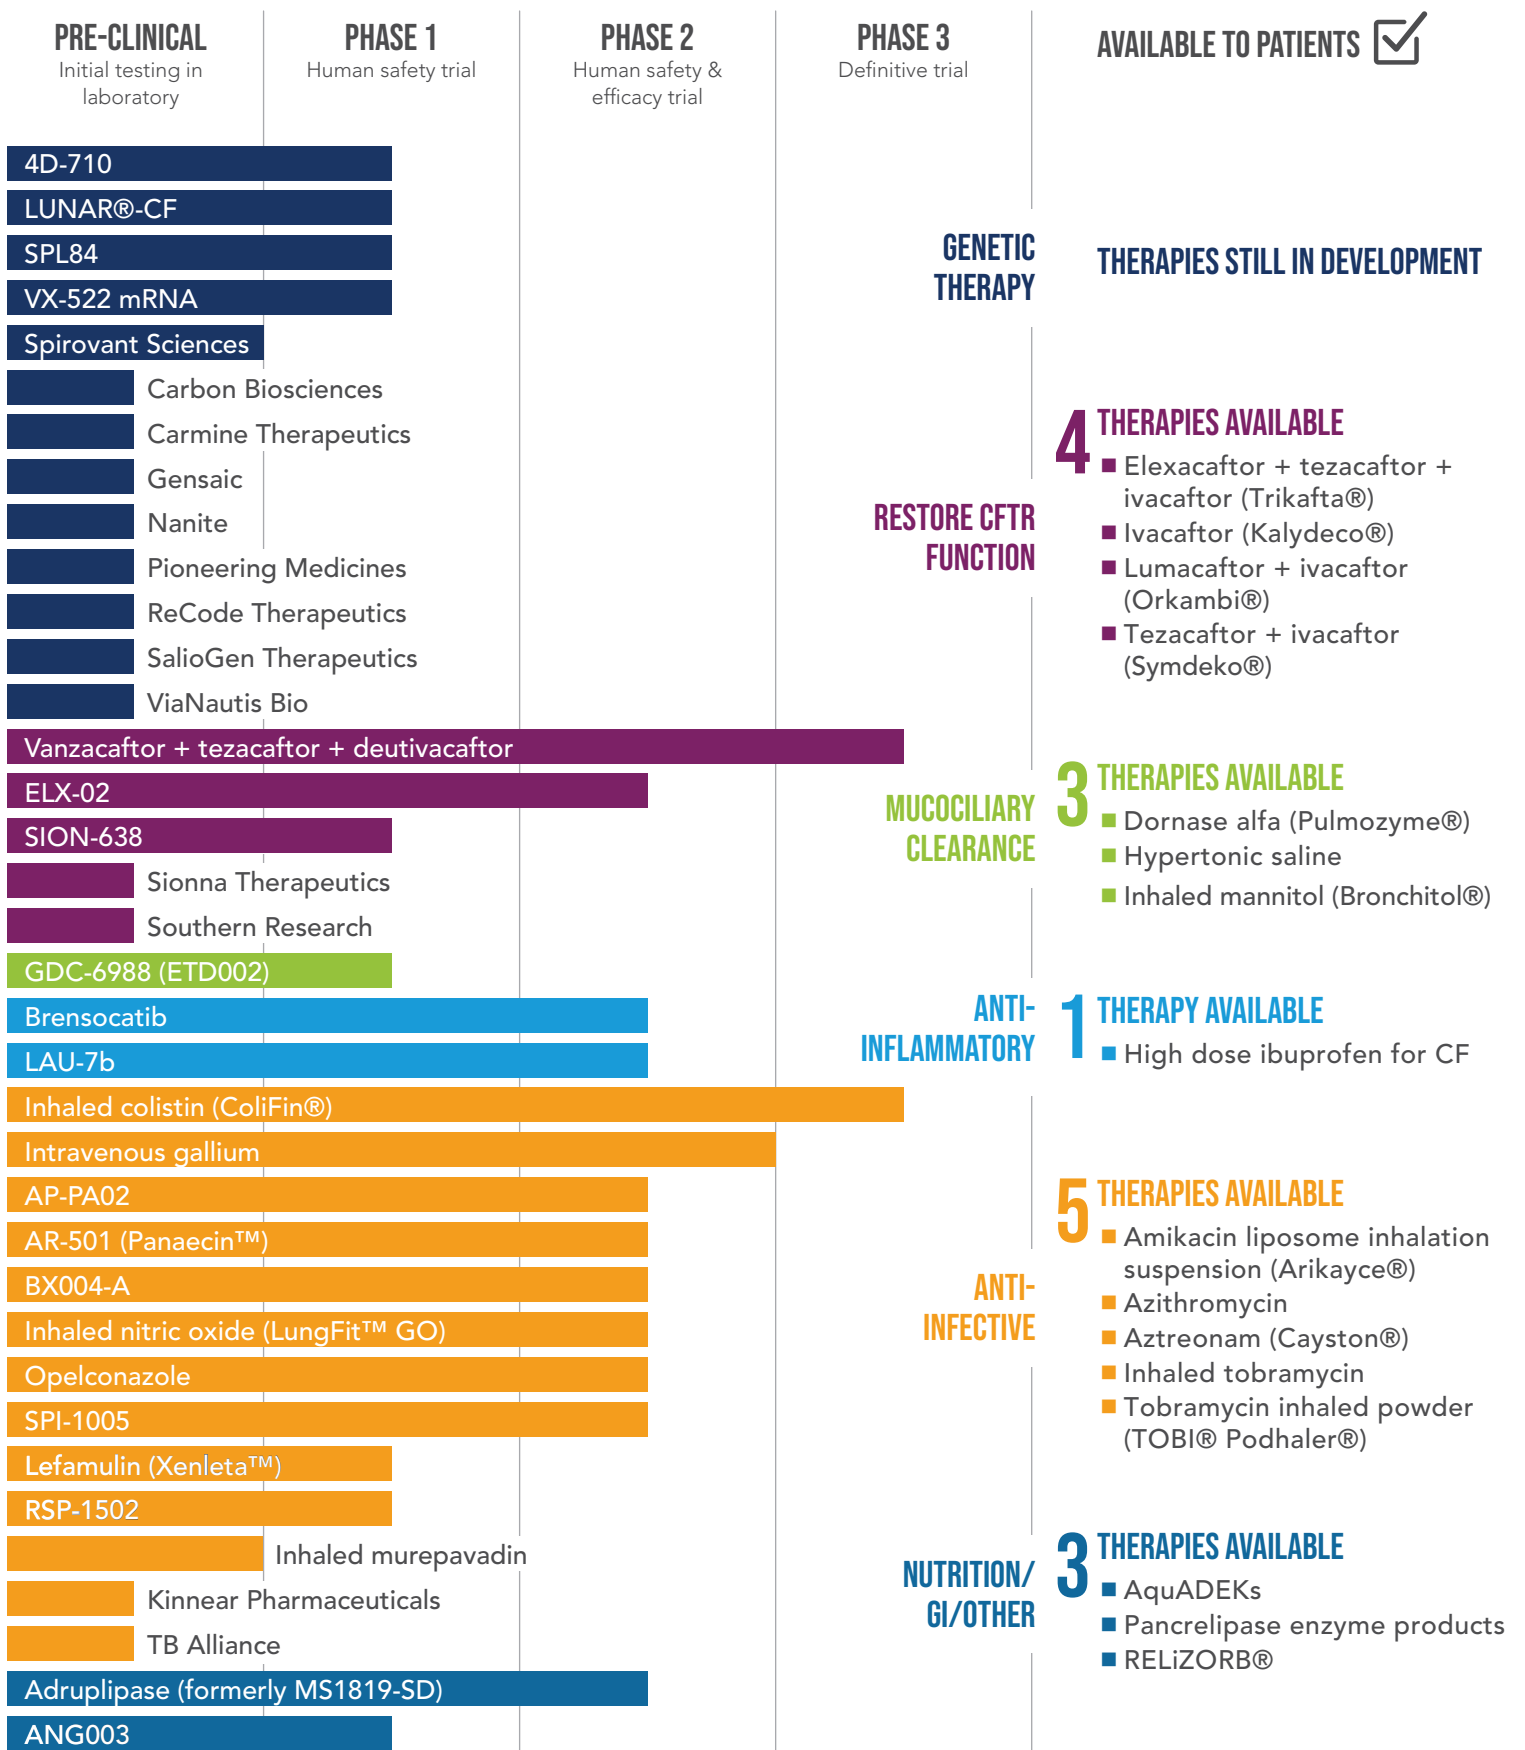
PRE-CLINICAL
Initial testing in laboratory

PHASE 1
Human safety trial

PHASE 2
Human safety & efficacy trial

PHASE 3
Definitive trial

AVAILABLE TO PATIENTS

4D-710
LUNAR®-CF
SPL84
VX-522 mRNA
Spirovant Sciences
Carbon Biosciences
Carmine Therapeutics
Gensaic
Nanite
Pioneering Medicines
ReCode Therapeutics
SalioGen Therapeutics
ViaNautis Bio

GENETIC THERAPY

THERAPIES STILL IN DEVELOPMENT

Vanzacaftor + tezacaftor + deutivacaftor
ELX-02
SION-638
Sionna Therapeutics
Southern Research

RESTORE CFTR FUNCTION

4 THERAPIES AVAILABLE
Elexacaftor + tezacaftor + ivacaftor (Trikafta®)
Ivacaftor (Kalydeco®)
Lumacaftor + ivacaftor (Orkambi®)
Tezacaftor + ivacaftor (Symdeko®)

GDC-6988 (ETD002)

MUCOCILIARY CLEARANCE

3 THERAPIES AVAILABLE
Dornase alfa (Pulmozyme®)
Hypertonic saline
Inhaled mannitol (Bronchitol®)

Brensocatib
LAU-7b

ANTI-INFLAMMATORY

1 THERAPY AVAILABLE
High dose ibuprofen for CF

Inhaled colistin (ColiFin®)
Intravenous gallium
AP-PA02
AR-501 (Panaecin™)
BX004-A
Inhaled nitric oxide (LungFit™ GO)
Opelconazole
SPI-1005
Lefamulin (Xenleta™)
RSP-1502
Inhaled murepavadin
Kinnear Pharmaceuticals
TB Alliance

ANTI-INFECTIVE

5 THERAPIES AVAILABLE
Amikacin liposome inhalation suspension (Arikayce®)
Azithromycin
Aztreonam (Cayston®)
Inhaled tobramycin
Tobramycin inhaled powder (TOBI® Podhaler®)

Adruplipase (formerly MS1819-SD)
ANG003

NUTRITION/ GI/OTHER

3 THERAPIES AVAILABLE
AquADEKs
Pancrelipase enzyme products
RELiZORB®